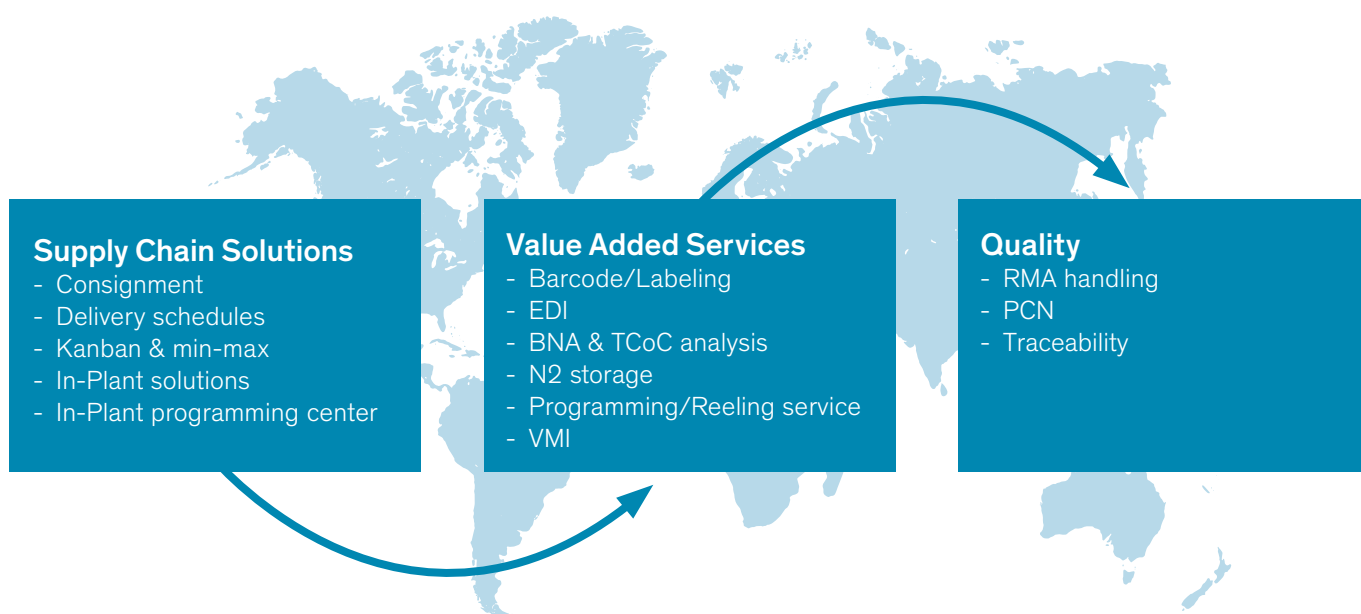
Supply Chain Solutions
- Consignment
- Delivery schedules
- Kanban & min-max
- In-Plant solutions
- In-Plant programming center

Value Added Services
- Barcode/Labeling
- EDI
- BNA & TCoC analysis
- N2 storage
- Programming/Reeling service
- VMI

Quality
- RMA handling
- PCN
- Traceability